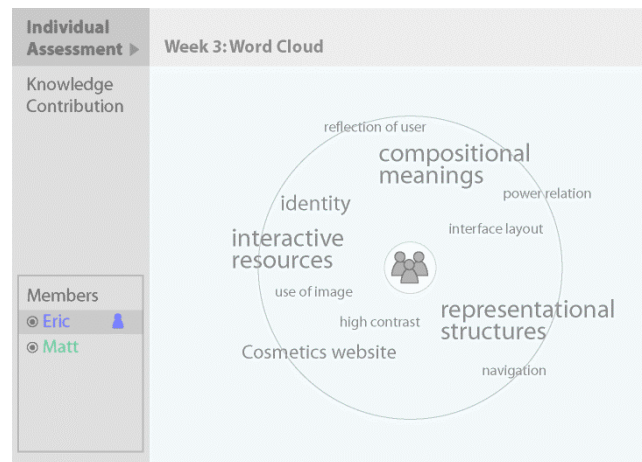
Individual Assessment ▶

Week 3: Word Cloud

Knowledge Contribution

reflection of user

compositional meanings

power relation

identity

interface layout

interactive resources

use of image

representational structures

high contrast

Cosmetics website

navigation

Members

Eric

Matt